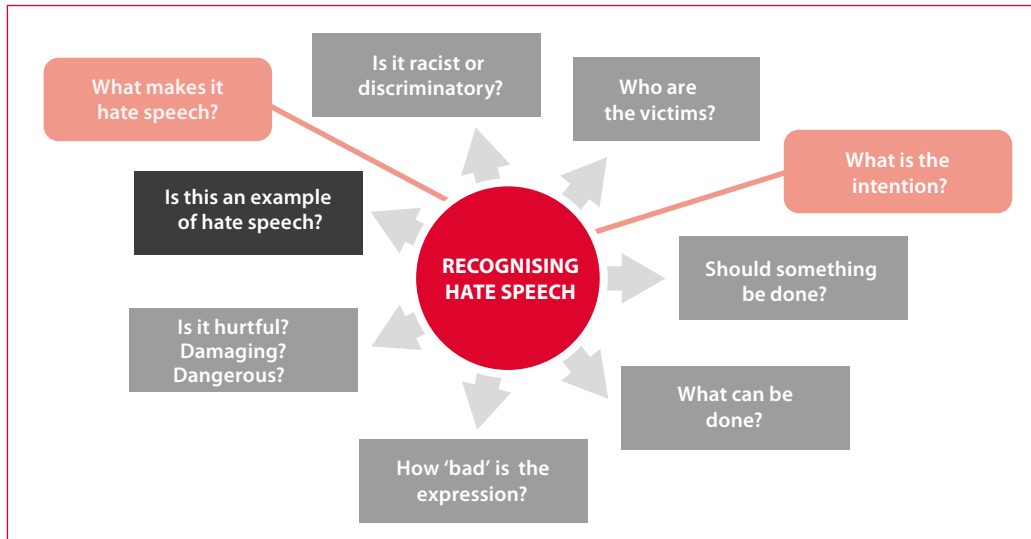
RECOGNISING HATE SPEECH

What makes it hate speech?

Is it racist or discriminatory?

Who are the victims?

What is the intention?

Is this an example of hate speech?

Should something be done?

Is it hurtful? Damaging? Dangerous?

What can be done?

How 'bad' is the expression?